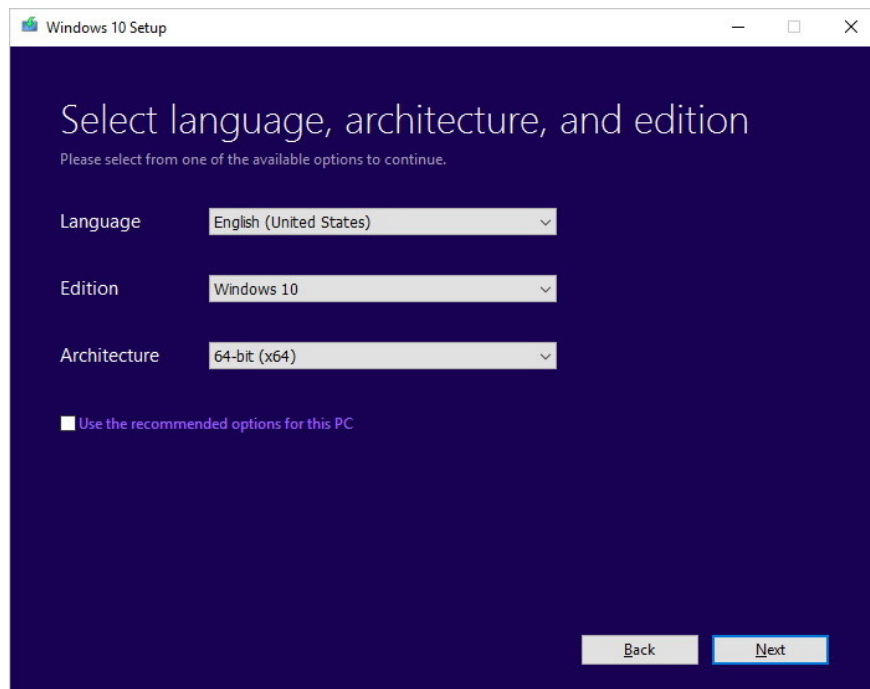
Windows 10 Setup

Select language, architecture, and edition

Please select from one of the available options to continue.

Language English (United States)

Edition Windows 10

Architecture 64-bit (x64)

Use the recommended options for this PC

Back Next